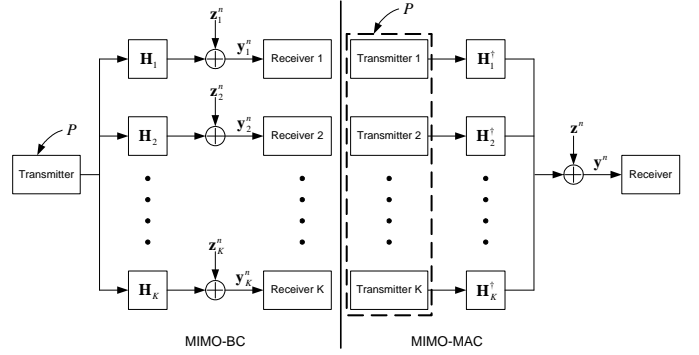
$P$

Transmitter

$\mathbf{H}_1$

$\mathbf{z}_1^n$

$\mathbf{y}_1^n$

Receiver 1

$\mathbf{H}_2$

$\mathbf{z}_2^n$

$\mathbf{y}_2^n$

Receiver 2

$\mathbf{H}_K$

$\mathbf{z}_K^n$

$\mathbf{y}_K^n$

Receiver K

MIMO-BC

$P$

Transmitter 1

$\mathbf{H}_1^\dagger$

Transmitter 2

$\mathbf{H}_2^\dagger$

Transmitter K

$\mathbf{H}_K^\dagger$

$\mathbf{z}^n$

$\mathbf{y}^n$

Receiver

MIMO-MAC